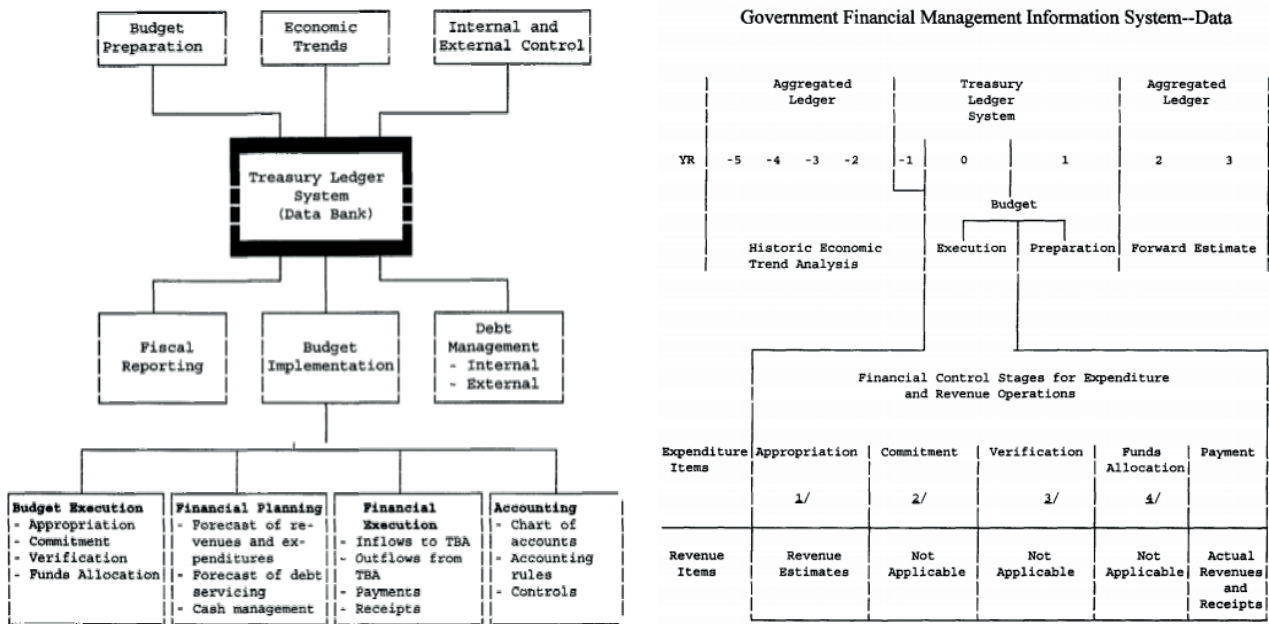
Budget Preparation

Economic Trends

Internal and External Control

Treasury Ledger System (Data Bank)

Fiscal Reporting

Budget Implementation

Debt Management
- Internal
- External

Budget Execution
- Appropriation
- Commitment
- Verification
- Funds Allocation

Financial Planning
- Forecast of revenues and expenditures
- Forecast of debt servicing
- Cash management

Financial Execution
- Inflows to TBA
- Outflows from TBA
- Payments
- Receipts

Accounting
- Chart of accounts
- Accounting rules
- Controls

Government Financial Management Information System--Data

Aggregated Ledger

Treasury Ledger System

Aggregated Ledger

YR -5 -4 -3 -2 -1 0 1 2 3

Budget

Historic Economic Trend Analysis

Execution

Preparation

Forward Estimate

Financial Control Stages for Expenditure and Revenue Operations

| | Appropriation | Commitment | Verification | Funds Allocation | Payment |
|---|---|---|---|---|---|
| Expenditure Items | 1/ | 2/ | 3/ | 4/ | |
| Revenue Items | Revenue Estimates | Not Applicable | Not Applicable | Not Applicable | Actual Revenues and Receipts |